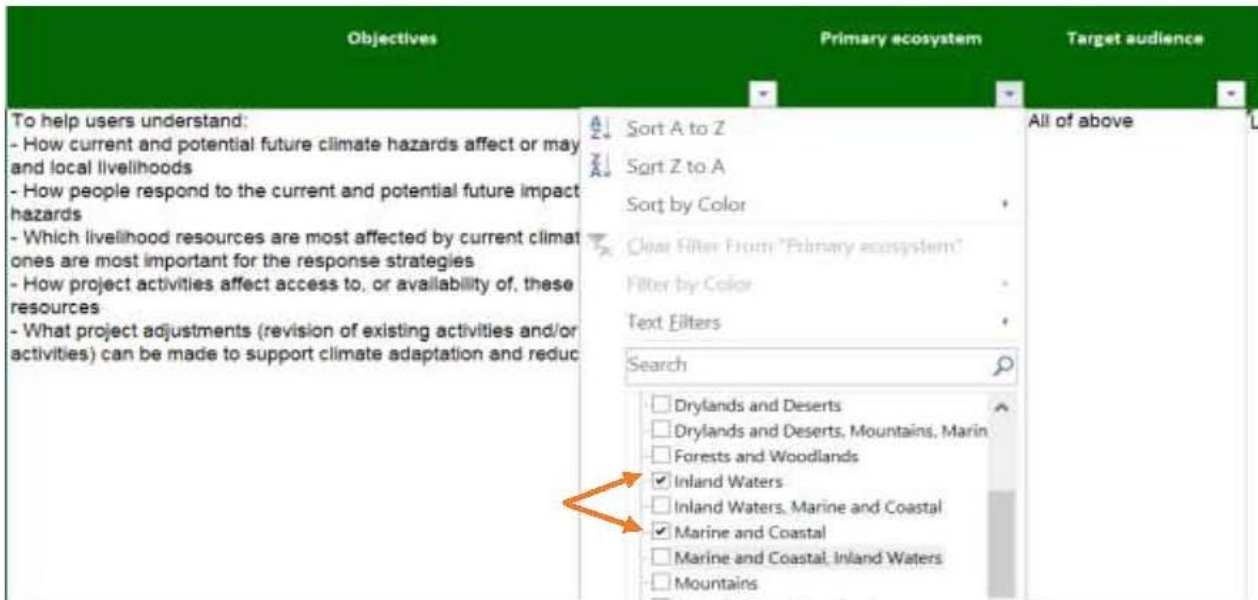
| Objectives | Primary ecosystem | Target audience |
|---|---|---|
| To help users understand: - How current and potential future climate hazards affect or may and local livelihoods - How people respond to the current and potential future impact hazards - Which livelihood resources are most affected by current climat ones are most important for the response strategies - How project activities affect access to, or availability of, these resources - What project adjustments (revision of existing activities and/or activities) can be made to support climate adaptation and reduc | | All of above |

Sort A to Z
Sort Z to A
Sort by Color
Clear Filter From "Primary ecosystem"
Filter by Color
Text Filters
Search

Drylands and Deserts
Drylands and Deserts, Mountains, Marin
Forests and Woodlands
Inland Waters
Inland Waters, Marine and Coastal
Marine and Coastal
Marine and Coastal, Inland Waters
Mountains